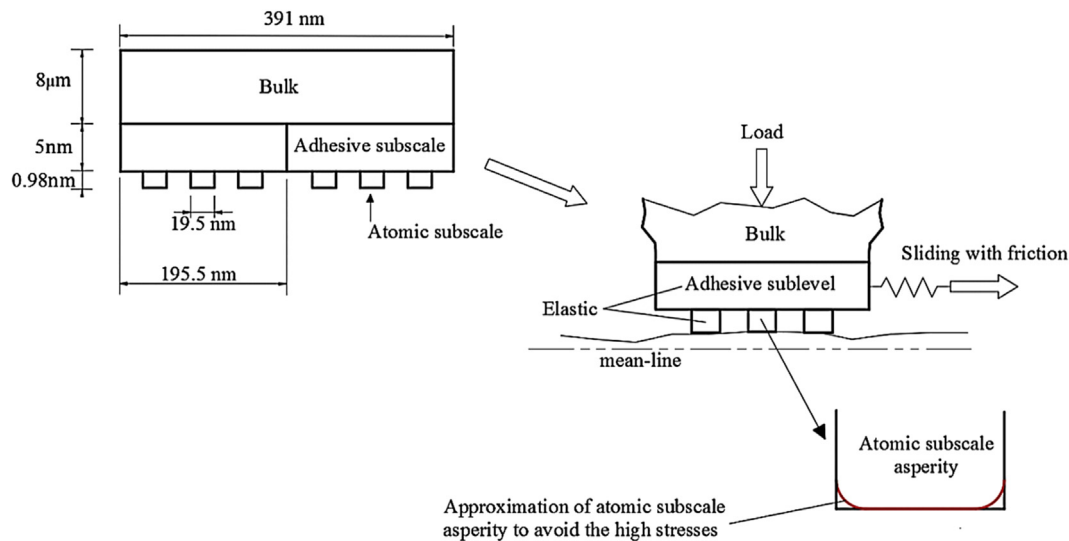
391 nm

8μm

Bulk

5nm

Adhesive subscale

0.98nm

19.5 nm

Atomic subscale

195.5 nm

Load

Bulk

Sliding with friction

Adhesive sublevel

Elastic

mean-line

Atomic subscale asperity

Approximation of atomic subscale asperity to avoid the high stresses